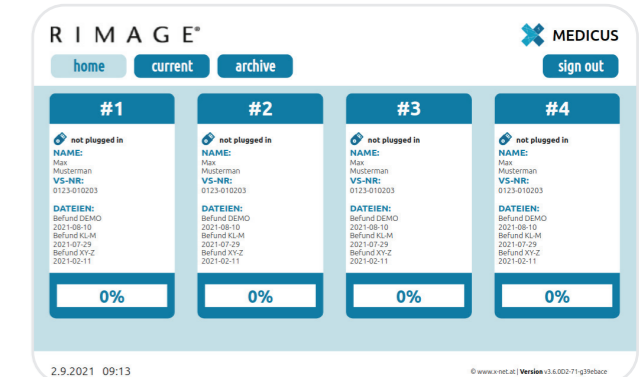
RIMAGE®

MEDICUS

home current archive

sign out

#1

not plugged in

NAME:
Max
Musterman

VS-NR:
0123-010203

DATEIEN:
Befund DEMO
2021-08-10
Befund KL-M
2021-07-29
Befund XY-Z
2021-02-11

0%

#2

not plugged in

NAME:
Max
Musterman

VS-NR:
0123-010203

DATEIEN:
Befund DEMO
2021-08-10
Befund KL-M
2021-07-29
Befund XY-Z
2021-02-11

0%

#3

not plugged in

NAME:
Max
Musterman

VS-NR:
0123-010203

DATEIEN:
Befund DEMO
2021-08-10
Befund KL-M
2021-07-29
Befund XY-Z
2021-02-11

0%

#4

not plugged in

NAME:
Max
Musterman

VS-NR:
0123-010203

DATEIEN:
Befund DEMO
2021-08-10
Befund KL-M
2021-07-29
Befund XY-Z
2021-02-11

0%

2.9.2021 09:13

© www.x-net.at | Version v3.6.0D2-71-g39ebace